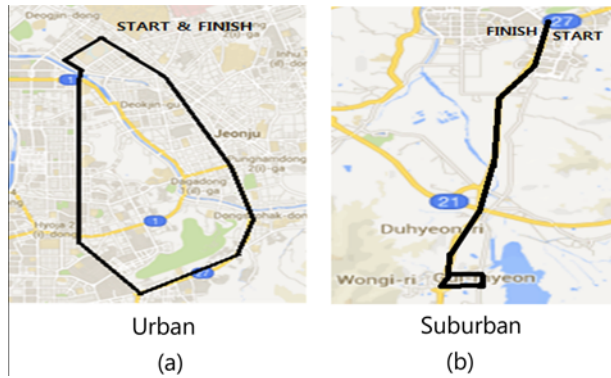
Deogjin-dong
START & FINISH
20-ga
Inhu 1
(il)-dong
1
Deokjin-gu
Jeonju
Junghwasandong
20-ga
Dagadong
1(il)-ga
1
Dongseohak-dong
Hyoja 2
(i)-dong
27

FINISH
START
27
21
Duhyeon-ri
Wongi-ri
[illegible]yeon

Urban
(a)

Suburban
(b)